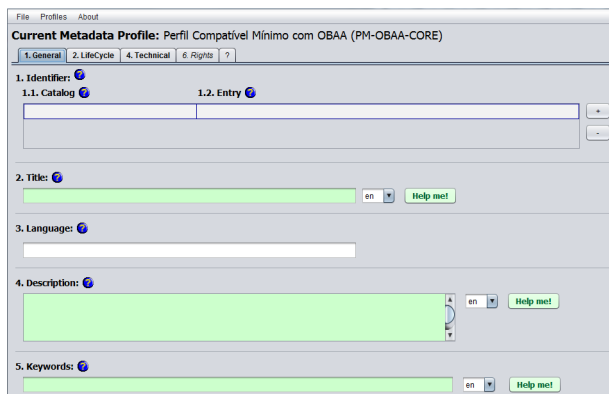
File Profiles About

Current Metadata Profile: Perfil Compatível Mínimo com OBAA (PM-OBAA-CORE)

1. General | 2. LifeCycle | 4. Technical | 6. Rights | ?

1. Identifier: ?

1.1. Catalog ?

1.2. Entry ?

+

-

2. Title: ?

en

Help me!

3. Language: ?

4. Description: ?

en

Help me!

5. Keywords: ?

en

Help me!